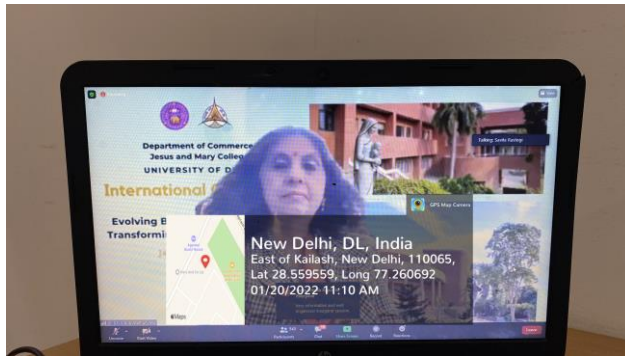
Department of Commerce
Jesus and Mary College
UNIVERSITY OF D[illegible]

International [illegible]

Evolving B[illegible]
Transformi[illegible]

Talking: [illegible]

GPS Map Camera

New Delhi, DL, India
East of Kailash, New Delhi, 110065,
Lat 28.559559, Long 77.260692
01/20/2022 11:10 AM

Google